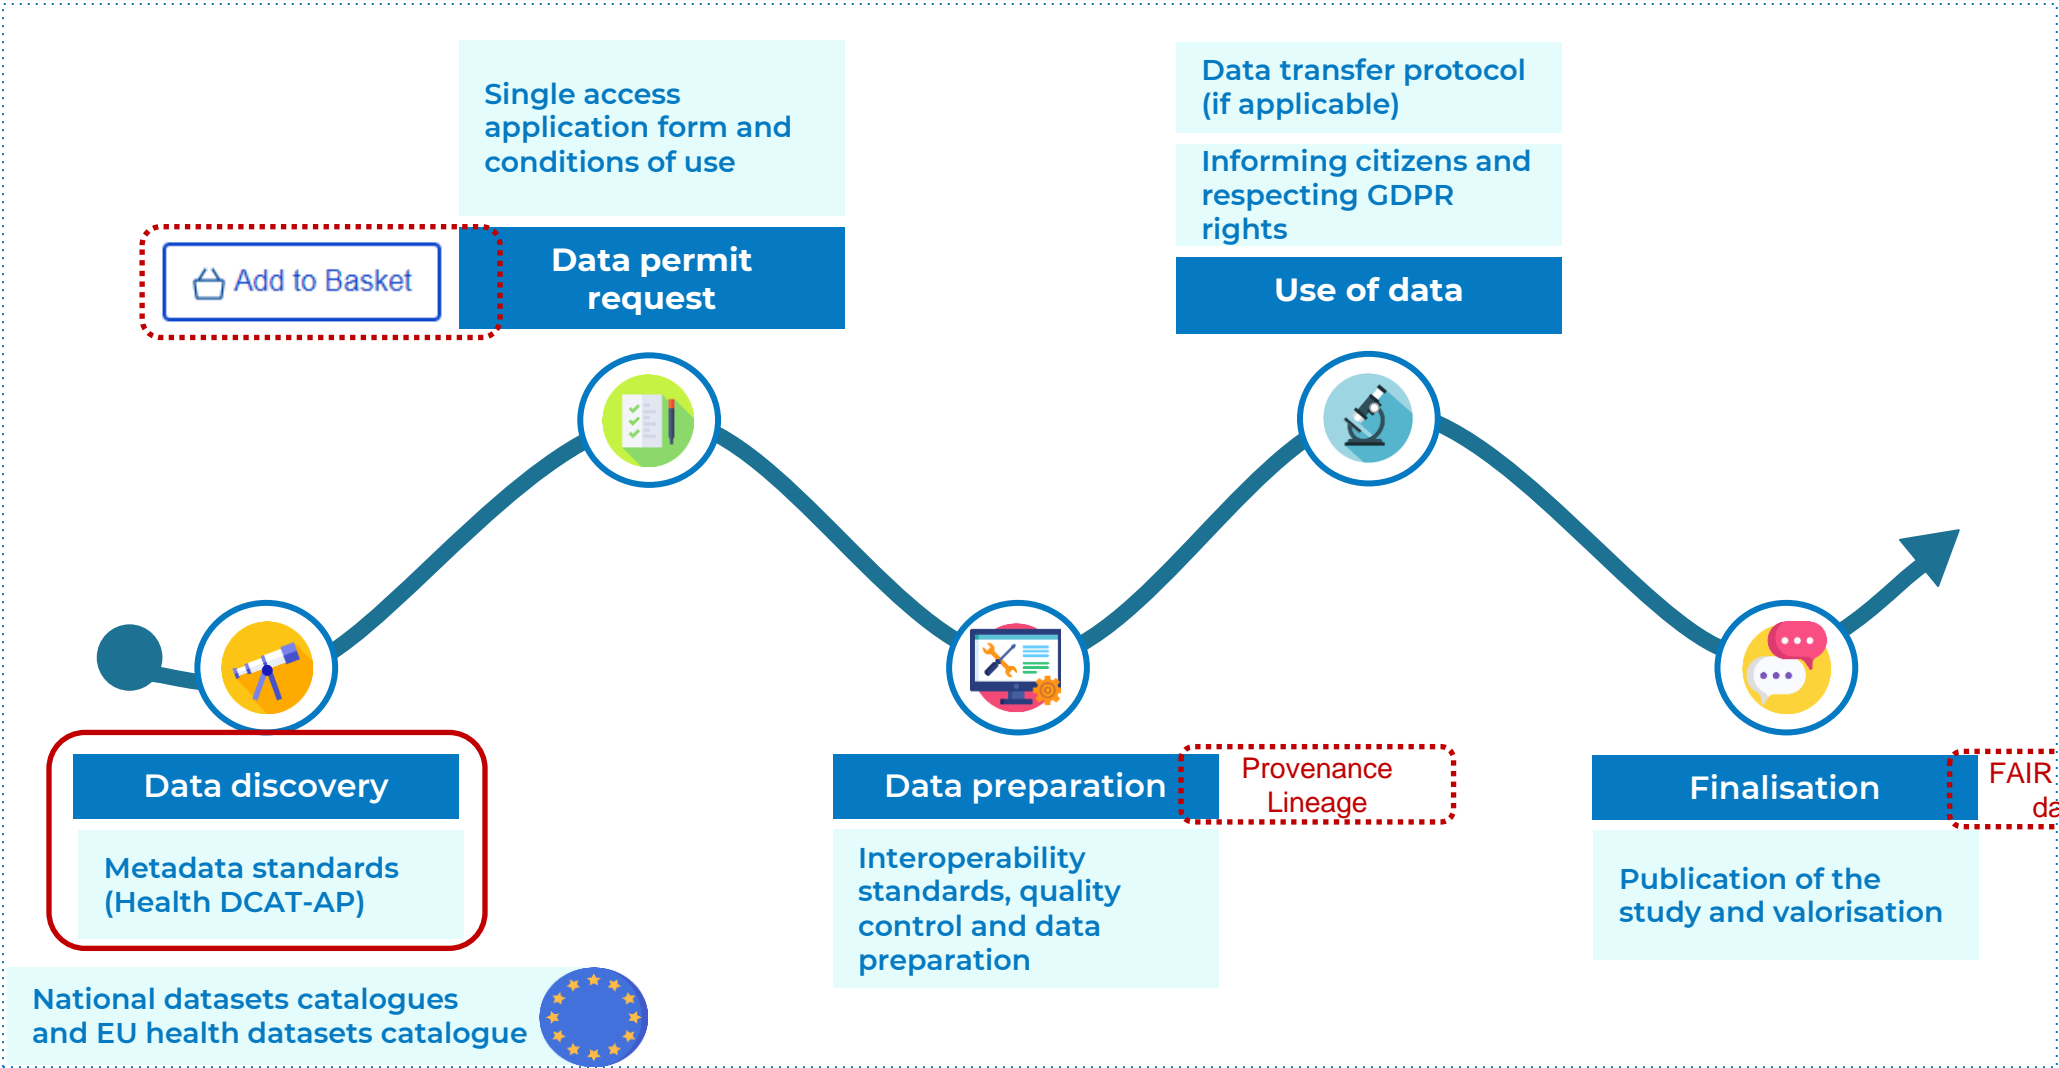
Single access application form and conditions of use

Add to Basket

Data permit request

Data transfer protocol (if applicable)

Informing citizens and respecting GDPR rights

Use of data

Data discovery

Metadata standards (Health DCAT-AP)

National datasets catalogues and EU health datasets catalogue

Data preparation

Provenance Lineage

Interoperability standards, quality control and data preparation

Finalisation

FAIR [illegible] da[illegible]

Publication of the study and valorisation